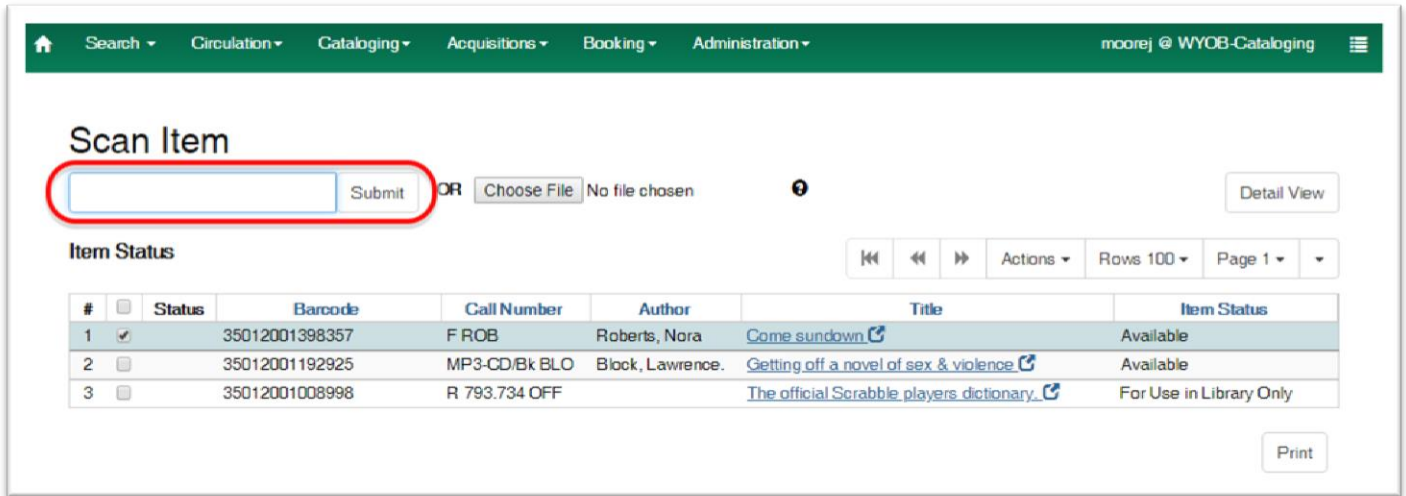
Search ▾ Circulation ▾ Cataloging ▾ Acquisitions ▾ Booking ▾ Administration ▾ moorej @ WYOB-Cataloging

Scan Item

Submit OR Choose File No file chosen

Detail View

Item Status

Actions ▾ Rows 100 ▾ Page 1 ▾

| # | | Status | Barcode | Call Number | Author | Title | Item Status |
|---|---|---|---|---|---|---|---|
| 1 | ✔ | | 35012001398357 | F ROB | Roberts, Nora | Come sundown | Available |
| 2 | | | 35012001192925 | MP3-CD/Bk BLO | Block, Lawrence. | Getting off a novel of sex & violence | Available |
| 3 | | | 35012001008998 | R 793.734 OFF | | The official Scrabble players dictionary. | For Use in Library Only |

Print